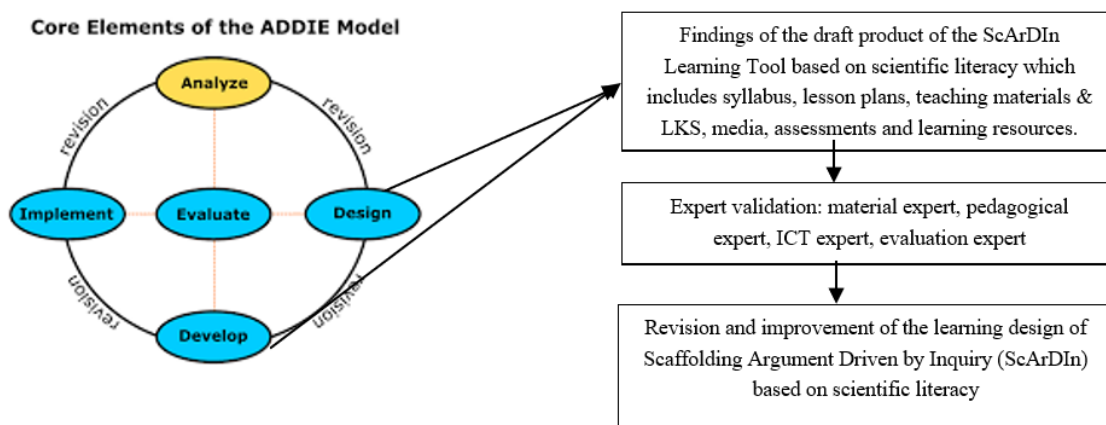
Core Elements of the ADDIE Model

Analyze

revision

revision

Implement

Evaluate

Design

revision

revision

Develop

Findings of the draft product of the ScArDIn Learning Tool based on scientific literacy which includes syllabus, lesson plans, teaching materials & LKS, media, assessments and learning resources.

Expert validation: material expert, pedagogical expert, ICT expert, evaluation expert

Revision and improvement of the learning design of Scaffolding Argument Driven by Inquiry (ScArDIn) based on scientific literacy